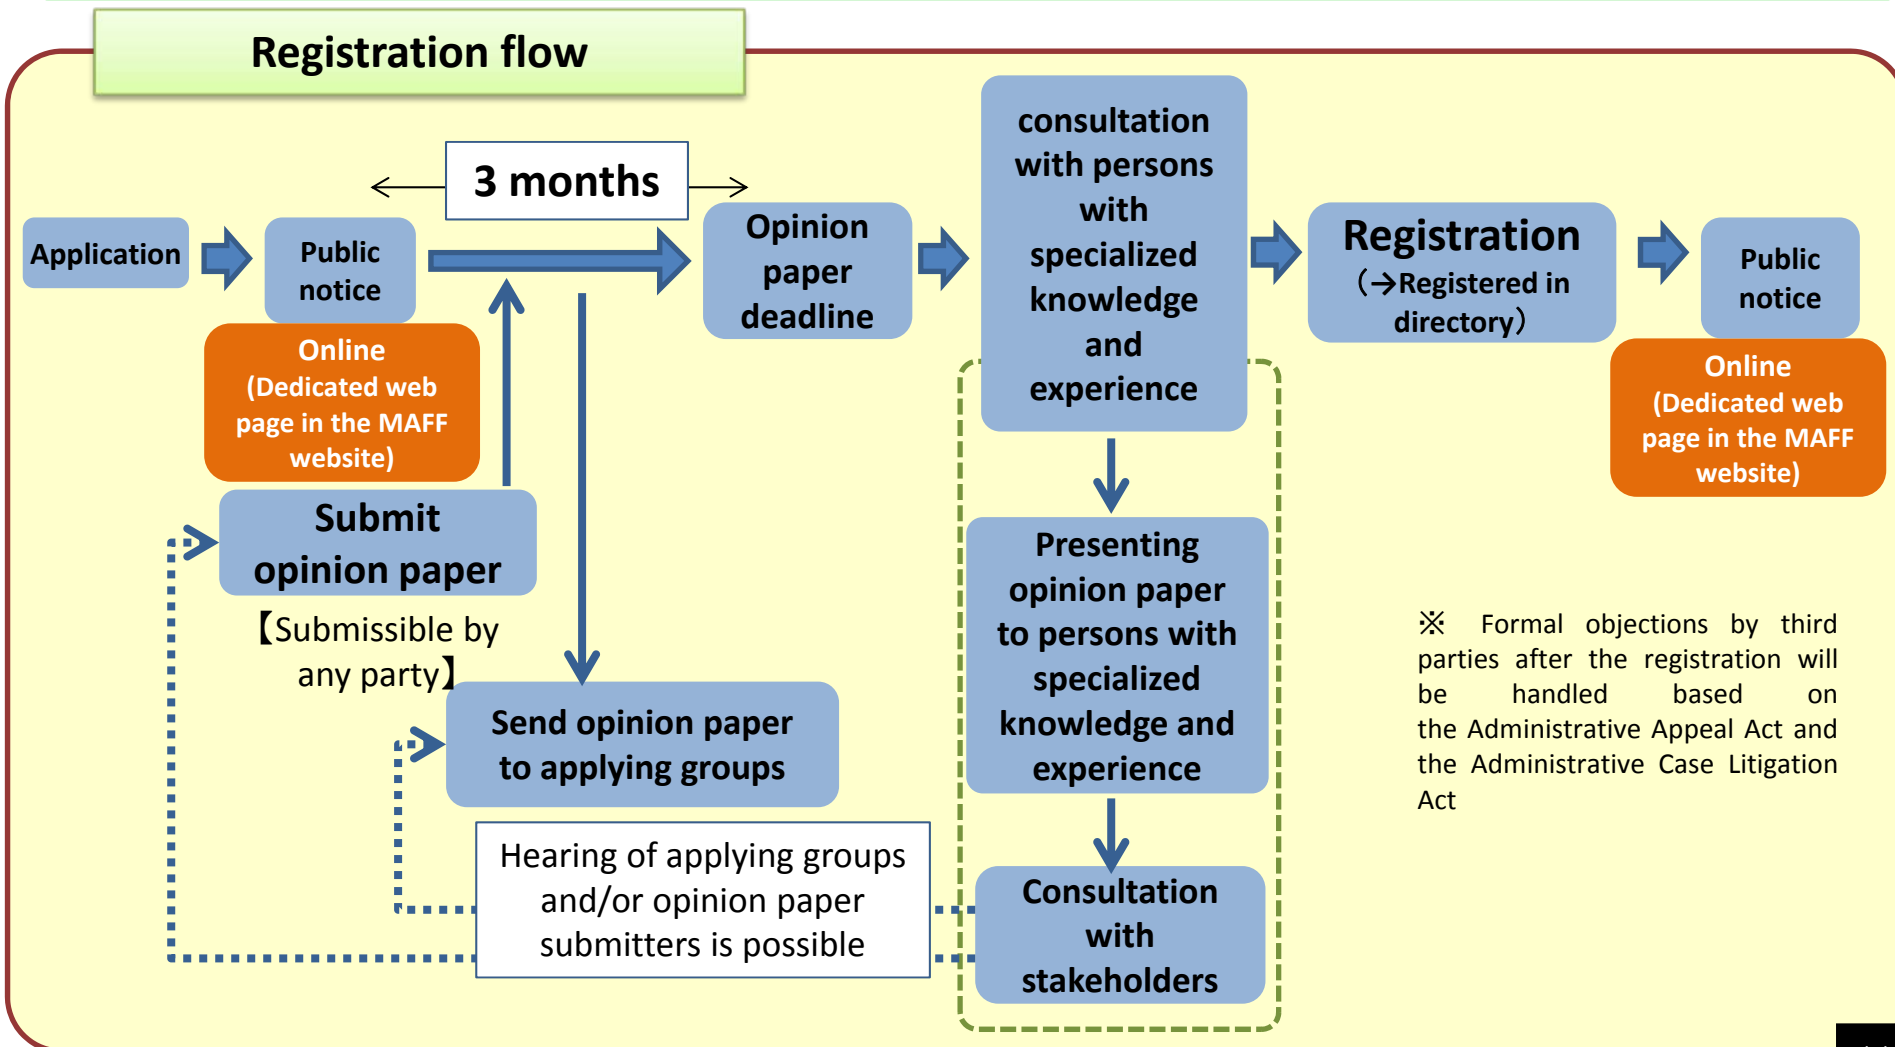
Registration flow

3 months

Application

Public notice

Online (Dedicated web page in the MAFF website)

Opinion paper deadline

consultation with persons with specialized knowledge and experience

Registration (→Registered in directory)

Public notice

Online (Dedicated web page in the MAFF website)

Submit opinion paper

【Submissible by any party】

Send opinion paper to applying groups

Presenting opinion paper to persons with specialized knowledge and experience

Hearing of applying groups and/or opinion paper submitters is possible

Consultation with stakeholders

※ Formal objections by third parties after the registration will be handled based on the Administrative Appeal Act and the Administrative Case Litigation Act